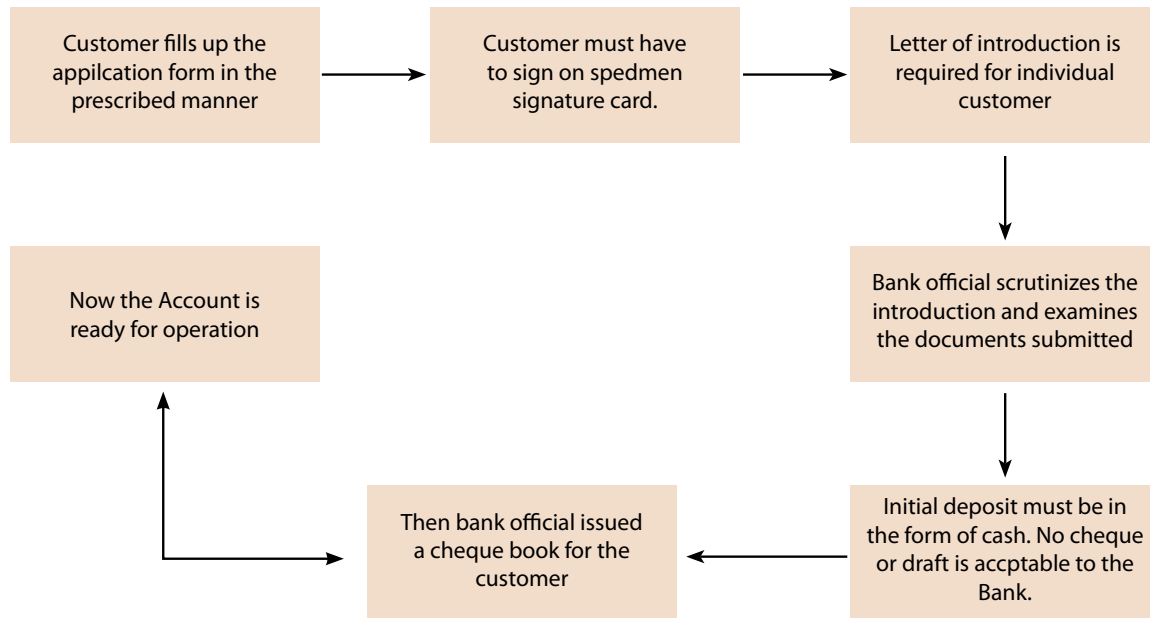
Customer fills up the appilcation form in the prescribed manner

Customer must have to sign on spedmen signature card.

Letter of introduction is required for individual customer

Bank official scrutinizes the introduction and examines the documents submitted

Initial deposit must be in the form of cash. No cheque or draft is accptable to the Bank.

Then bank official issued a cheque book for the customer

Now the Account is ready for operation